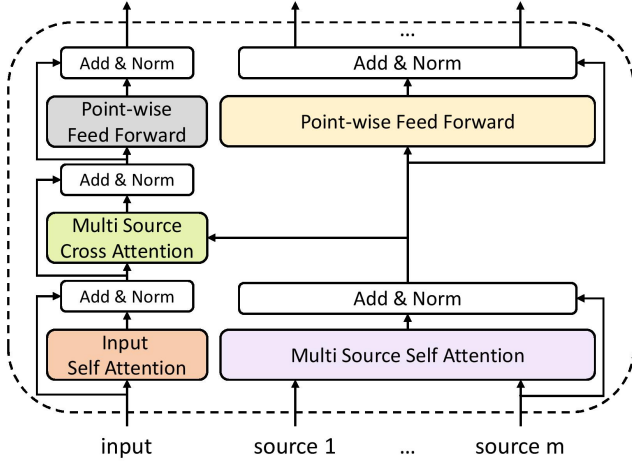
Add & Norm

Point-wise Feed Forward

Add & Norm

Multi Source Cross Attention

Add & Norm

Input Self Attention

...

Add & Norm

Point-wise Feed Forward

Add & Norm

Multi Source Self Attention

input

source 1

...

source m